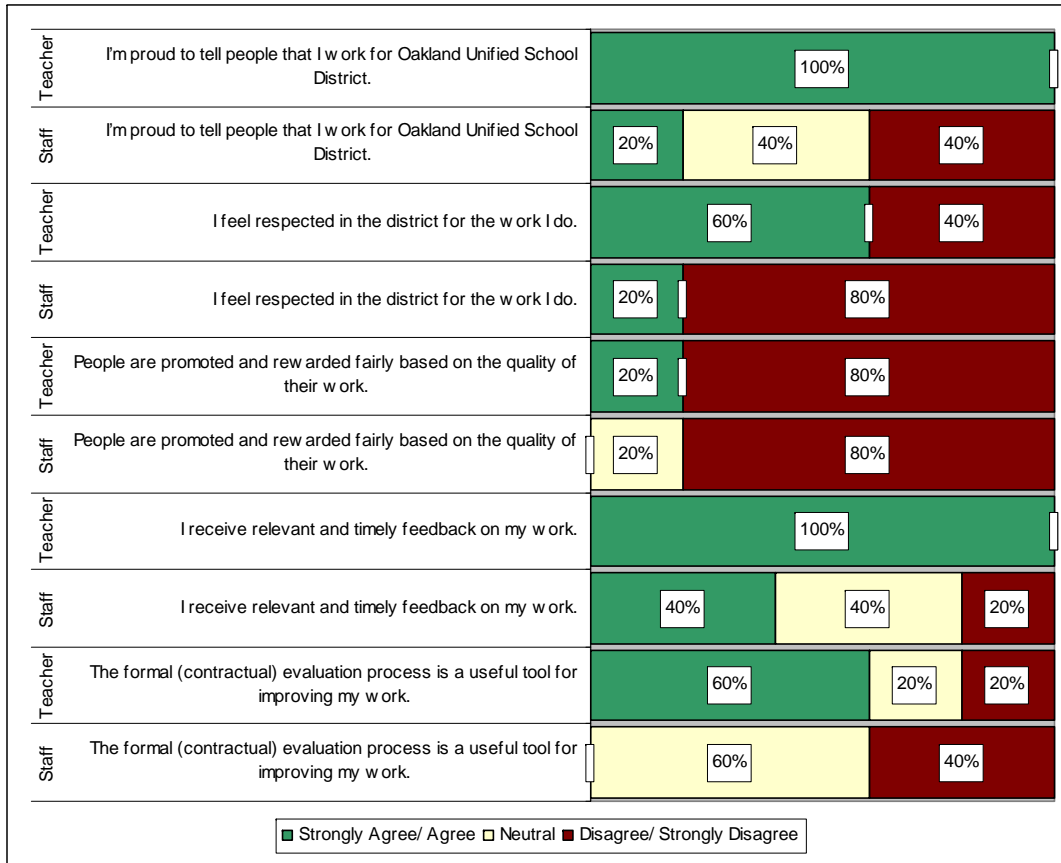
| | | | | |
|---|---|---|---|---|
| Teacher | I'm proud to tell people that I w ork for Oakland Unified School District. | 100% | | |
| Staff | I'm proud to tell people that I w ork for Oakland Unified School District. | 20% | 40% | 40% |
| Teacher | I feel respected in the district for the w ork I do. | 60% | | 40% |
| Staff | I feel respected in the district for the w ork I do. | 20% | | 80% |
| Teacher | People are promoted and rewarded fairly based on the quality of their w ork. | 20% | | 80% |
| Staff | People are promoted and rew arded fairly based on the quality of their w ork. | | 20% | 80% |
| Teacher | I receive relevant and timely feedback on my w ork. | 100% | | |
| Staff | I receive relevant and timely feedback on my w ork. | 40% | 40% | 20% |
| Teacher | The formal (contractual) evaluation process is a useful tool for improving my w ork. | 60% | 20% | 20% |
| Staff | The formal (contractual) evaluation process is a useful tool for improving my w ork. | | 60% | 40% |

Strongly Agree/ Agree Neutral Disagree/ Strongly Disagree